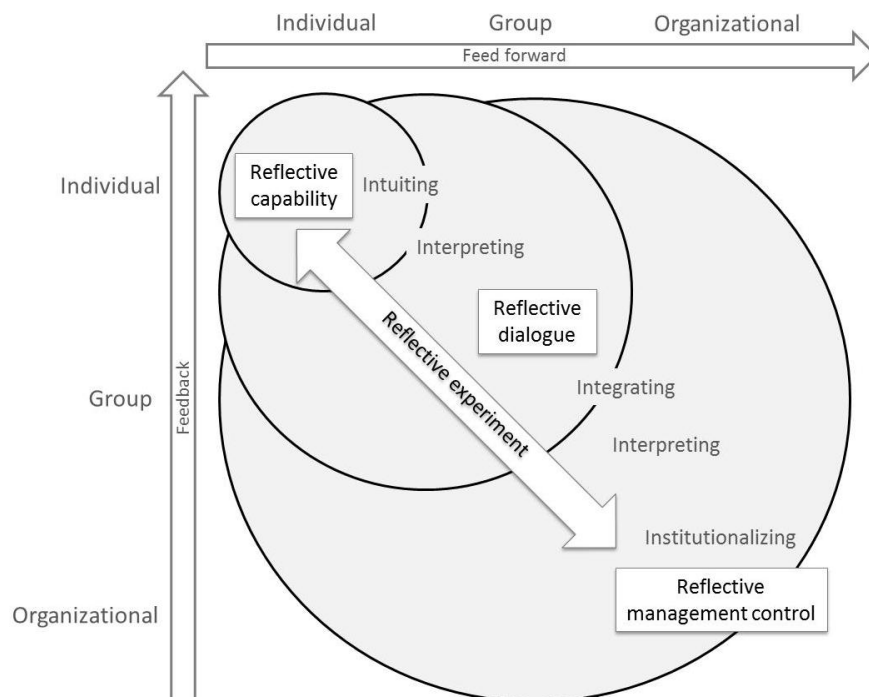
Individual Group Organizational

Feed forward

Individual

Group

Organizational

Feedback

Reflective capability

Intuiting

Interpreting

Reflective dialogue

Reflective experiment

Integrating

Interpreting

Institutionalizing

Reflective management control